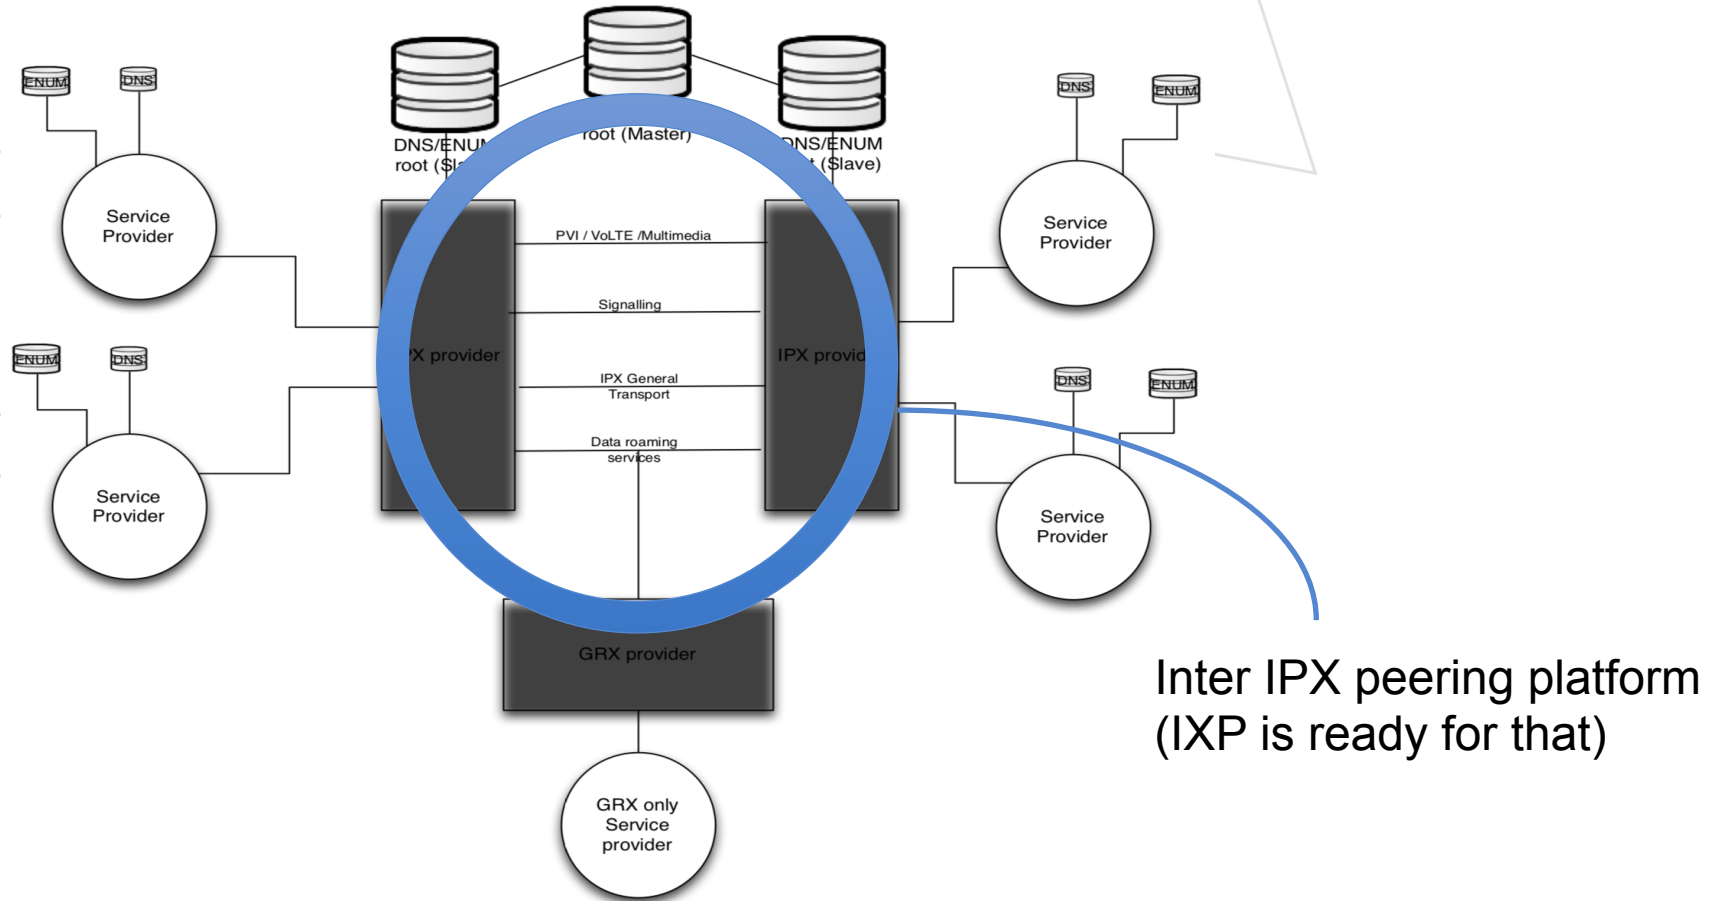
ENUM DNS

Service Provider

ENUM DNS

Service Provider

DNS/ENUM root (Sla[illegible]

root (Master)

DNS/ENUM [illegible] (Slave)

DNS ENUM

Service Provider

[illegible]X provider

PVI / VoLTE /Multimedia

Signalling

IPX General Transport

Data roaming services

IPX provid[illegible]

DNS ENUM

Service Provider

GRX provider

GRX only Service provider

Inter IPX peering platform (IXP is ready for that)